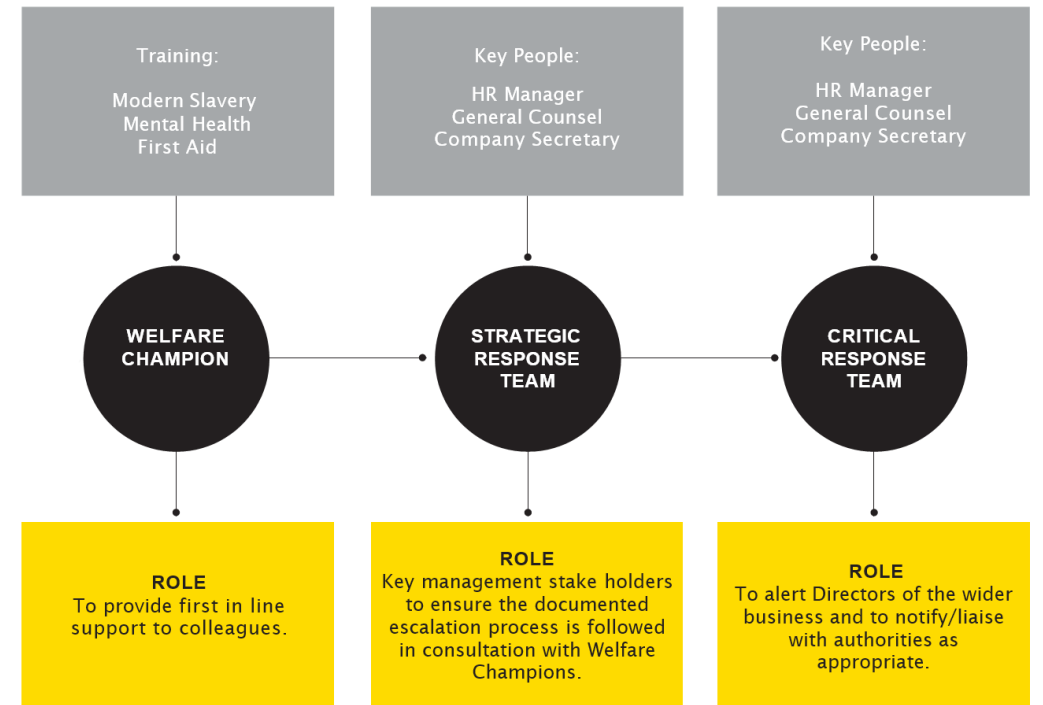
Training:

Modern Slavery
Mental Health
First Aid

Key People:

HR Manager
General Counsel
Company Secretary

Key People:

HR Manager
General Counsel
Company Secretary

WELFARE CHAMPION

STRATEGIC RESPONSE TEAM

CRITICAL RESPONSE TEAM

ROLE
To provide first in line support to colleagues.

ROLE
Key management stake holders to ensure the documented escalation process is followed in consultation with Welfare Champions.

ROLE
To alert Directors of the wider business and to notify/liaise with authorities as appropriate.